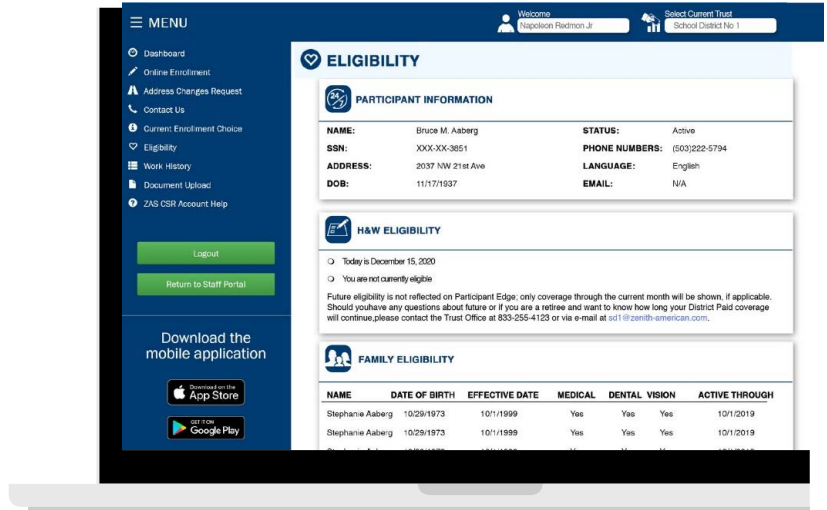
☰ MENU

Welcome
Napoleon Redmon Jr

Select Current Trust
School District No 1

Dashboard
Online Enrollment
Address Changes Request
Contact Us
Current Enrollment Choice
Eligibility
Work History
Document Upload
ZAS CSR Account Help

Logout

Return to Staff Portal

Download the mobile application

Download on the App Store

GET IT ON Google Play

ELIGIBILITY

PARTICIPANT INFORMATION

| NAME: | Bruce M. Aaberg | STATUS: | Active |
|---|---|---|---|
| SSN: | XXX-XX-3851 | PHONE NUMBERS: | (503)222-5794 |
| ADDRESS: | 2037 NW 21st Ave | LANGUAGE: | English |
| DOB: | 11/17/1937 | EMAIL: | N/A |

H&W ELIGIBILITY

Today is December 15, 2020

You are not currently eligible

Future eligibility is not reflected on Participant Edge; only coverage through the current month will be shown, if applicable. Should youhave any questions about future or if you are a retiree and want to know how long your District Paid coverage will continue,please contact the Trust Office at 833-255-4123 or via e-mail at sd1@zenith-american.com.

FAMILY ELIGIBILITY

| NAME | DATE OF BIRTH | EFFECTIVE DATE | MEDICAL | DENTAL | VISION | ACTIVE THROUGH |
|---|---|---|---|---|---|---|
| Stephanie Aaberg | 10/29/1973 | 10/1/1999 | Yes | Yes | Yes | 10/1/2019 |
| Stephanie Aaberg | 10/29/1973 | 10/1/1999 | Yes | Yes | Yes | 10/1/2019 |
| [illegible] | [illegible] | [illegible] | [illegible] | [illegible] | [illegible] | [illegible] |